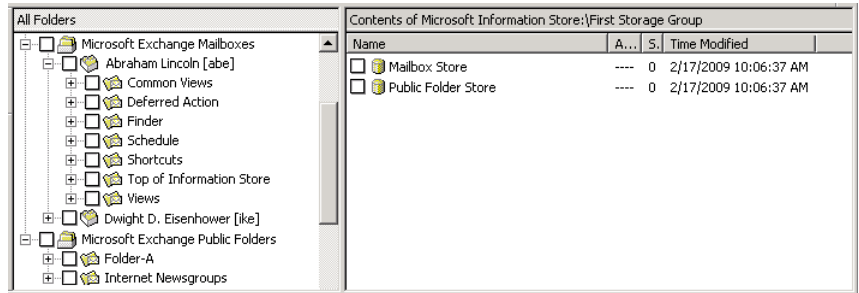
All Folders

Microsoft Exchange Mailboxes
Abraham Lincoln [abe]
Common Views
Deferred Action
Finder
Schedule
Shortcuts
Top of Information Store
Views
Dwight D. Eisenhower [ike]
Microsoft Exchange Public Folders
Folder-A
Internet Newsgroups

Contents of Microsoft Information Store:\First Storage Group

| Name | A... | S. | Time Modified |
|---|---|---|---|
| Mailbox Store | ---- | 0 | 2/17/2009 10:06:37 AM |
| Public Folder Store | ---- | 0 | 2/17/2009 10:06:37 AM |